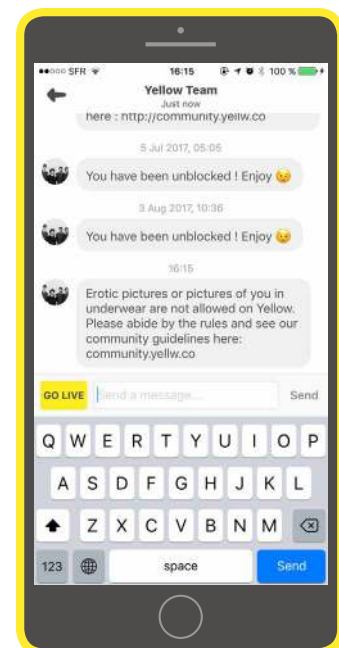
●●○○○ SFR 16:15 100 %

Yellow Team
Just now

here : http://community.yellw.co

5 Jul 2017, 05:05

You have been unblocked ! Enjoy 😉

3 Aug 2017, 10:36

You have been unblocked ! Enjoy 😉

16:15

Erotic pictures or pictures of you in underwear are not allowed on Yellow. Please abide by the rules and see our community guidelines here: community.yellw.co

GO LIVE Send a message... Send

Q W E R T Y U I O P
A S D F G H J K L
Z X C V B N M
123 space Send